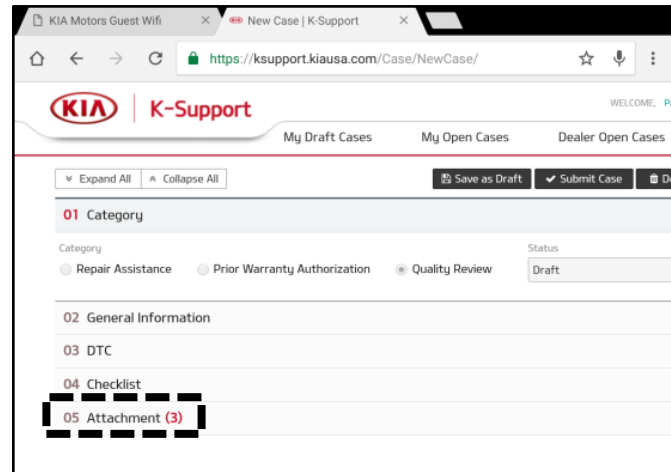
KIA Motors Guest Wifi ×
New Case | K-Support ×

https://ksupport.kiausa.com/Case/NewCase/

KIA | K-Support

WELCOME, P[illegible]

My Draft Cases
My Open Cases
Dealer Open Cases

Expand All
Collapse All

Save as Draft
Submit Case
D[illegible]

01 Category

Category
Repair Assistance
Prior Warranty Authorization
Quality Review

Status
Draft

02 General Information

03 DTC

04 Checklist

05 Attachment (3)